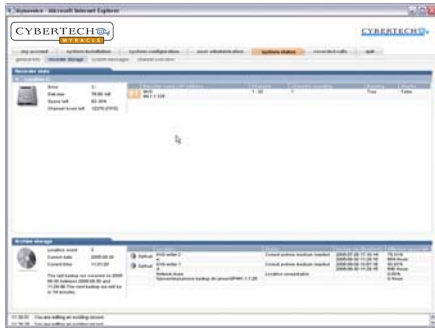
Xpansion - Microsoft Internet Explorer

CYBERTECH MIRACLE

CYBERTECH

my account | system installation | system configuration | user administration | system status | recorded calls | quit

general info | recorder storage | system messages | channel overview

Recorder state

Drive: C:
Disk size: 76.65 GB
Space left: 62.35%
Channel hours left: 13376 (FIFO)

Archive storage

Location count: 3
Current date: 2009-06-30
Current time: 11:01:20

The last backup run occurred on 2009-06-30 between 2009-06-30 and 11:29:56. The next backup run will be in 14 minutes.

Optical
Optical

11:30:55 You are editing an existing record.
11:30:55 You are editing an existing record.